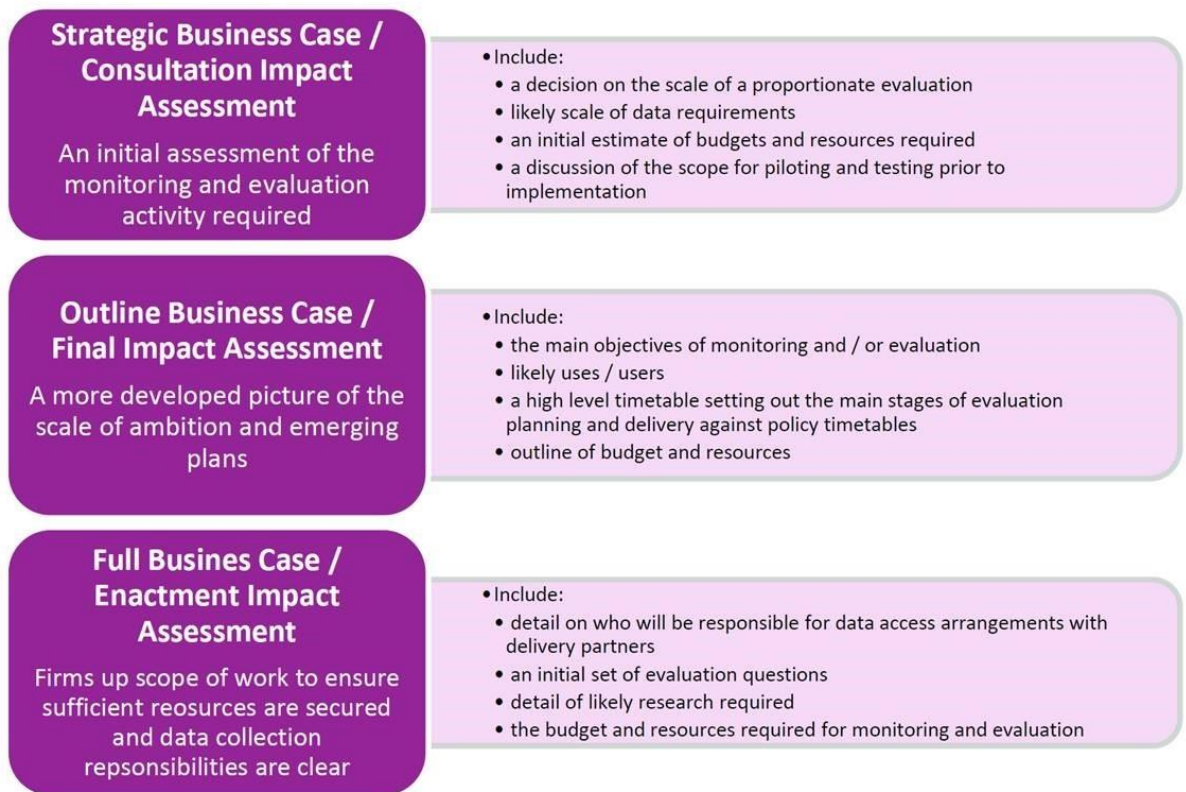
Strategic Business Case / Consultation Impact Assessment

An initial assessment of the monitoring and evaluation activity required

• Include:
• a decision on the scale of a proportionate evaluation
• likely scale of data requirements
• an initial estimate of budgets and resources required
• a discussion of the scope for piloting and testing prior to implementation

Outline Business Case / Final Impact Assessment

A more developed picture of the scale of ambition and emerging plans

• Include:
• the main objectives of monitoring and / or evaluation
• likely uses / users
• a high level timetable setting out the main stages of evaluation planning and delivery against policy timetables
• outline of budget and resources

Full Busines Case / Enactment Impact Assessment

Firms up scope of work to ensure sufficient reosurces are secured and data collection repsonsibilities are clear

• Include:
• detail on who will be responsible for data access arrangements with delivery partners
• an initial set of evaluation questions
• detail of likely research required
• the budget and resources required for monitoring and evaluation